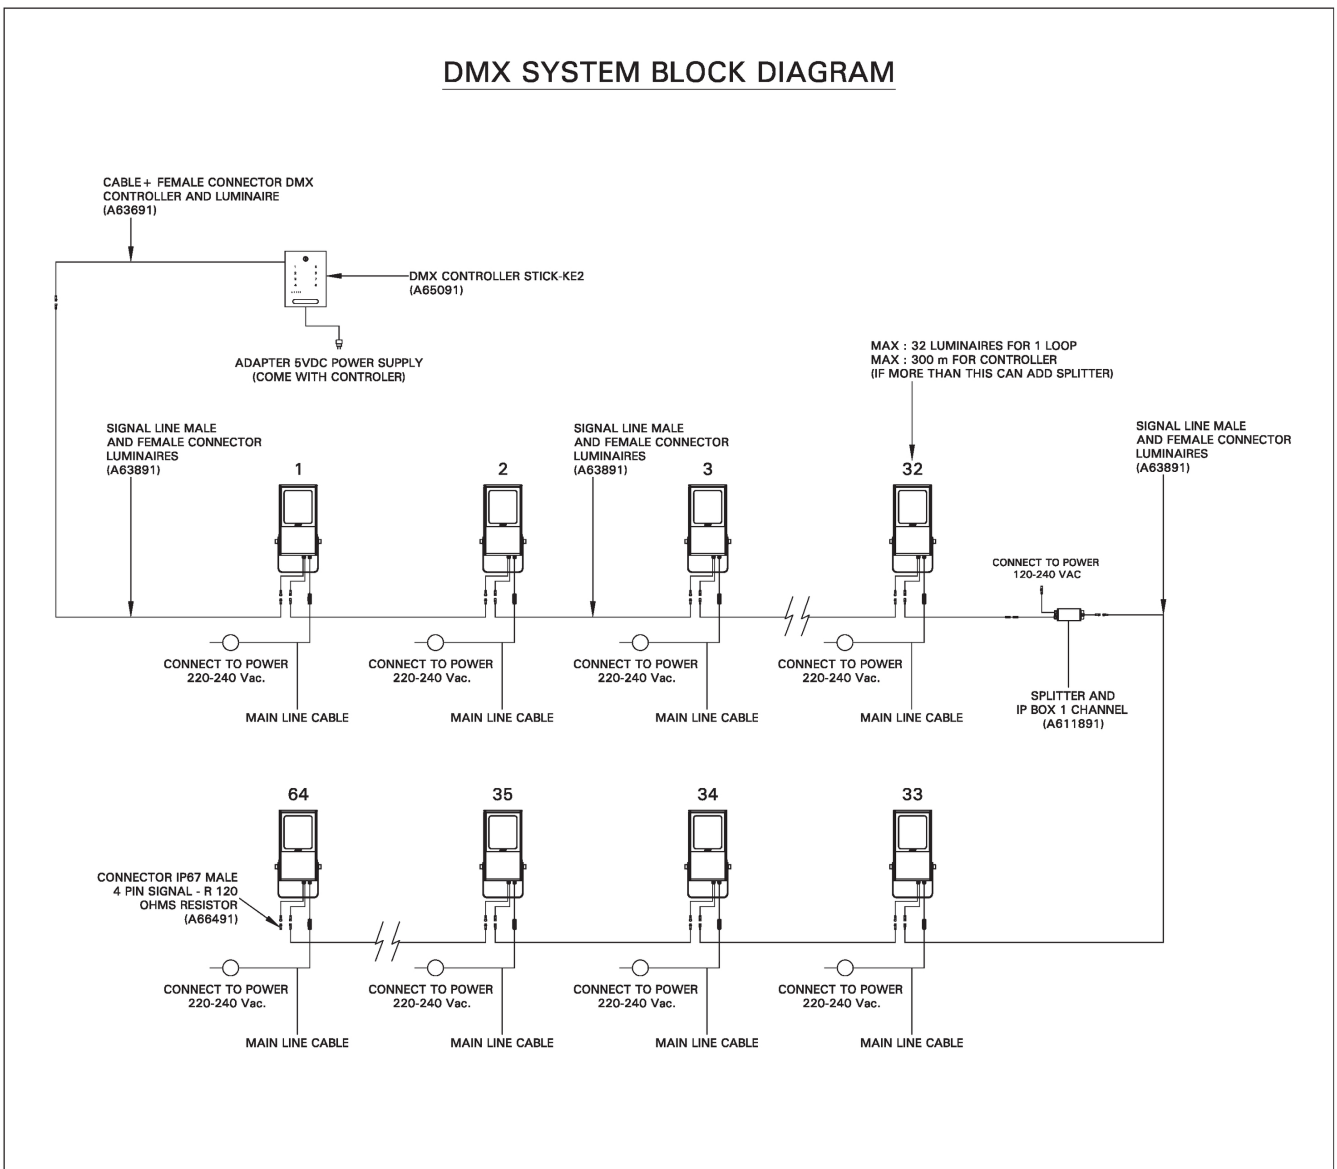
DMX SYSTEM BLOCK DIAGRAM

CABLE + FEMALE CONNECTOR DMX CONTROLLER AND LUMINAIRE (A63691)

DMX CONTROLLER STICK-KE2 (A65091)

ADAPTER 5VDC POWER SUPPLY (COME WITH CONTROLER)

MAX : 32 LUMINAIRES FOR 1 LOOP
MAX : 300 m FOR CONTROLLER
(IF MORE THAN THIS CAN ADD SPLITTER)

SIGNAL LINE MALE AND FEMALE CONNECTOR LUMINAIRES (A63891)

SIGNAL LINE MALE AND FEMALE CONNECTOR LUMINAIRES (A63891)

SIGNAL LINE MALE AND FEMALE CONNECTOR LUMINAIRES (A63891)

1

2

3

32

CONNECT TO POWER 120-240 VAC

CONNECT TO POWER 220-240 Vac.

MAIN LINE CABLE

CONNECT TO POWER 220-240 Vac.

MAIN LINE CABLE

CONNECT TO POWER 220-240 Vac.

MAIN LINE CABLE

CONNECT TO POWER 220-240 Vac.

MAIN LINE CABLE

SPLITTER AND IP BOX 1 CHANNEL (A611891)

64

35

34

33

CONNECTOR IP67 MALE 4 PIN SIGNAL - R 120 OHMS RESISTOR (A66491)

CONNECT TO POWER 220-240 Vac.

MAIN LINE CABLE

CONNECT TO POWER 220-240 Vac.

MAIN LINE CABLE

CONNECT TO POWER 220-240 Vac.

MAIN LINE CABLE

CONNECT TO POWER 220-240 Vac.

MAIN LINE CABLE